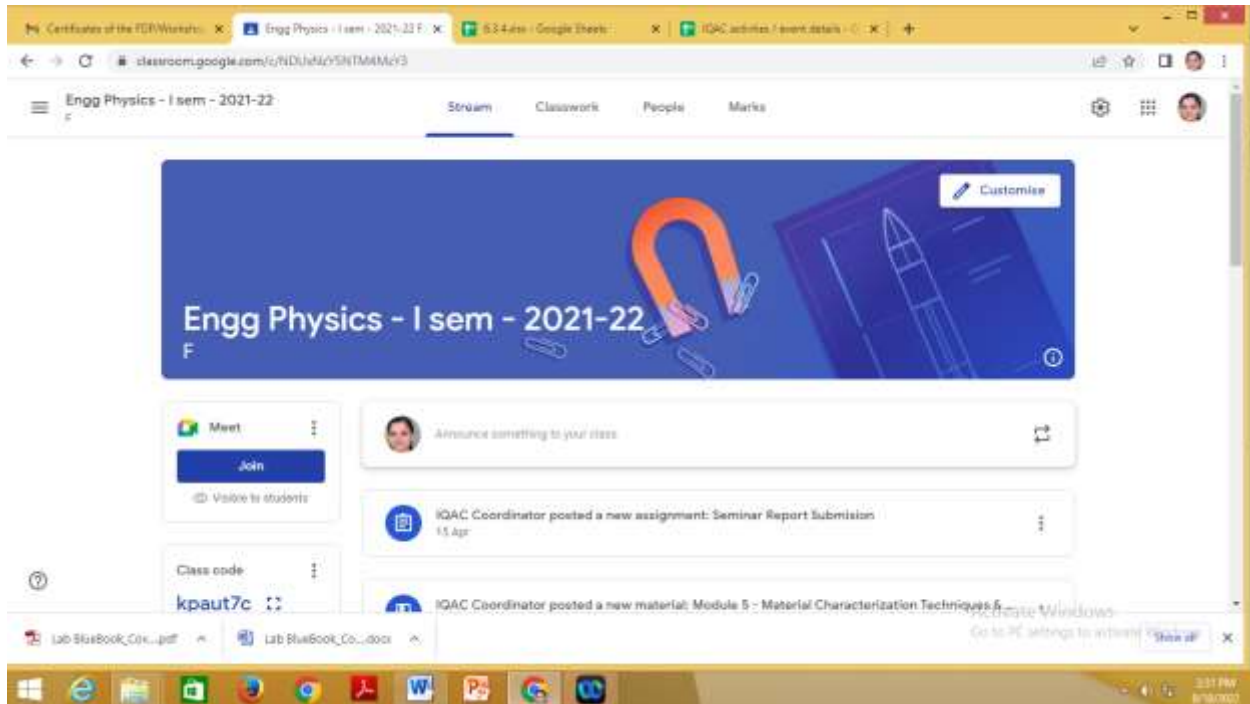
Certificates of the FDP/Worksho × Engg Physics - I sem - 2021-22 F × 6.3.4.xlsx - Google Sheets × IQAC activities / event details - G × +

classroom.google.com/c/NDUxNzY5NTM4MzY3

Engg Physics - I sem - 2021-22
F

Stream Classwork People Marks

Customise

Engg Physics - I sem - 2021-22
F

Meet
Join
Visible to students

Class code
kpaut7c

Announce something to your class

IQAC Coordinator posted a new assignment: Seminar Report Submission
15 Apr

IQAC Coordinator posted a new material: Module 5 - Material Characterization Techniques &...

Activate Windows
Go to PC settings to activate Windows.

Lab BlueBook_Cov....pdf
Lab BlueBook_Co....docx
Show all

2:31 PM
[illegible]